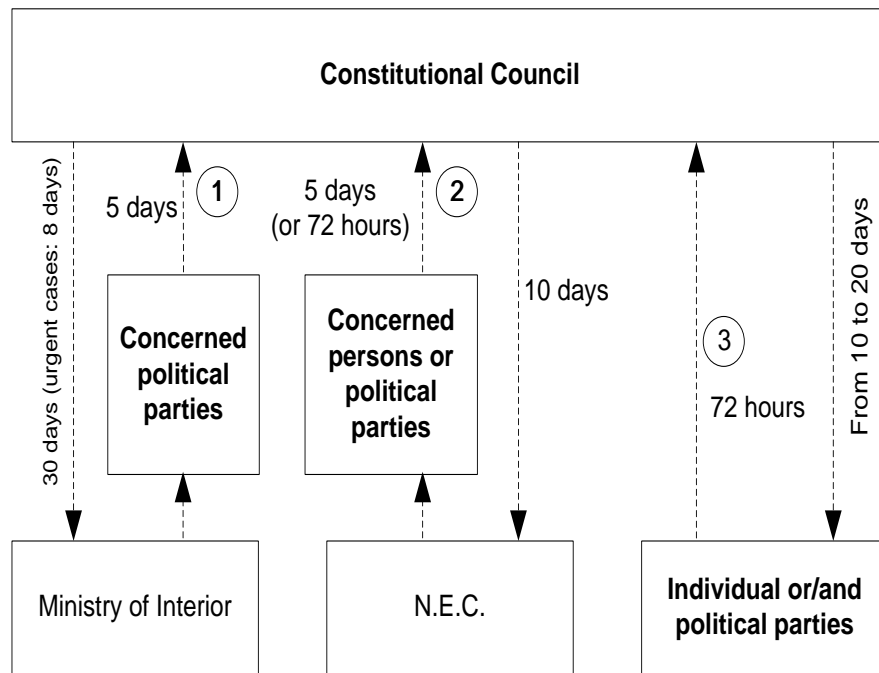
Constitutional Council

30 days (urgent cases: 8 days)

5 days

1

Concerned political parties

5 days (or 72 hours)

2

Concerned persons or political parties

10 days

3

72 hours

From 10 to 20 days

Ministry of Interior

N.E.C.

Individual or/and political parties